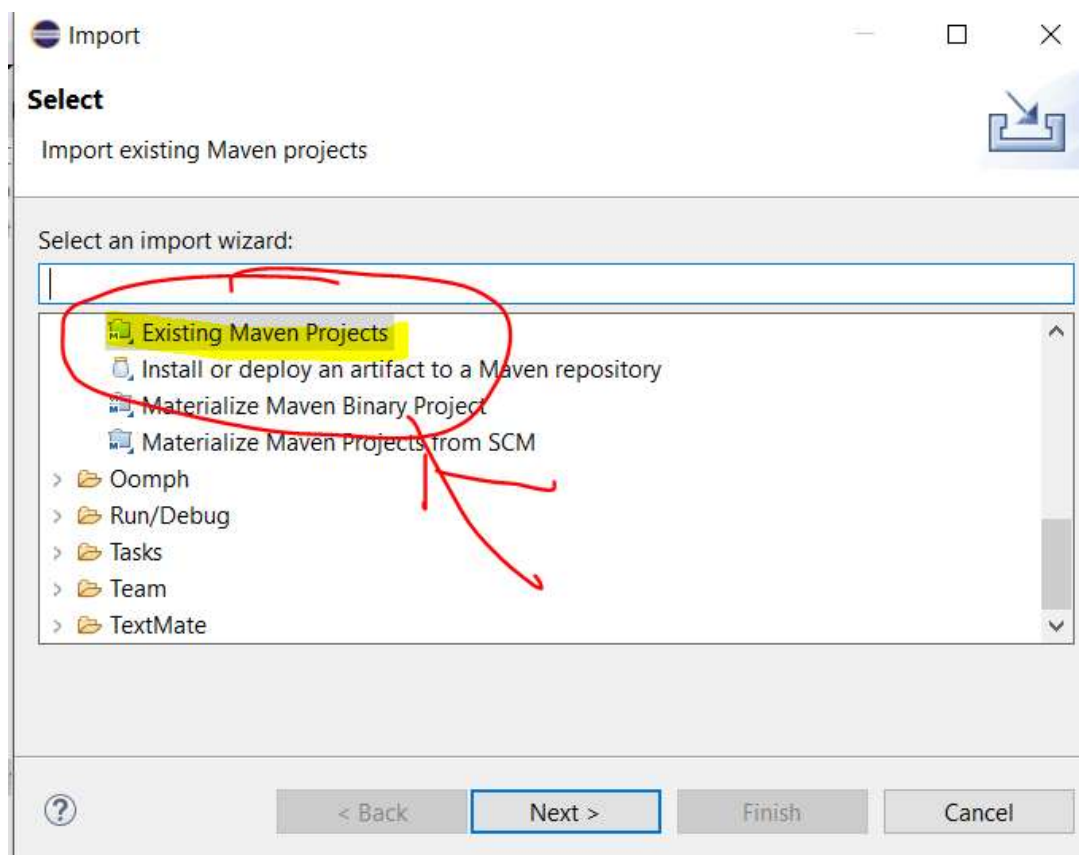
Import

Select

Import existing Maven projects

Select an import wizard:

Existing Maven Projects
Install or deploy an artifact to a Maven repository
Materialize Maven Binary Project
Materialize Maven Projects from SCM
Oomph
Run/Debug
Tasks
Team
TextMate

?
< Back
Next >
Finish
Cancel